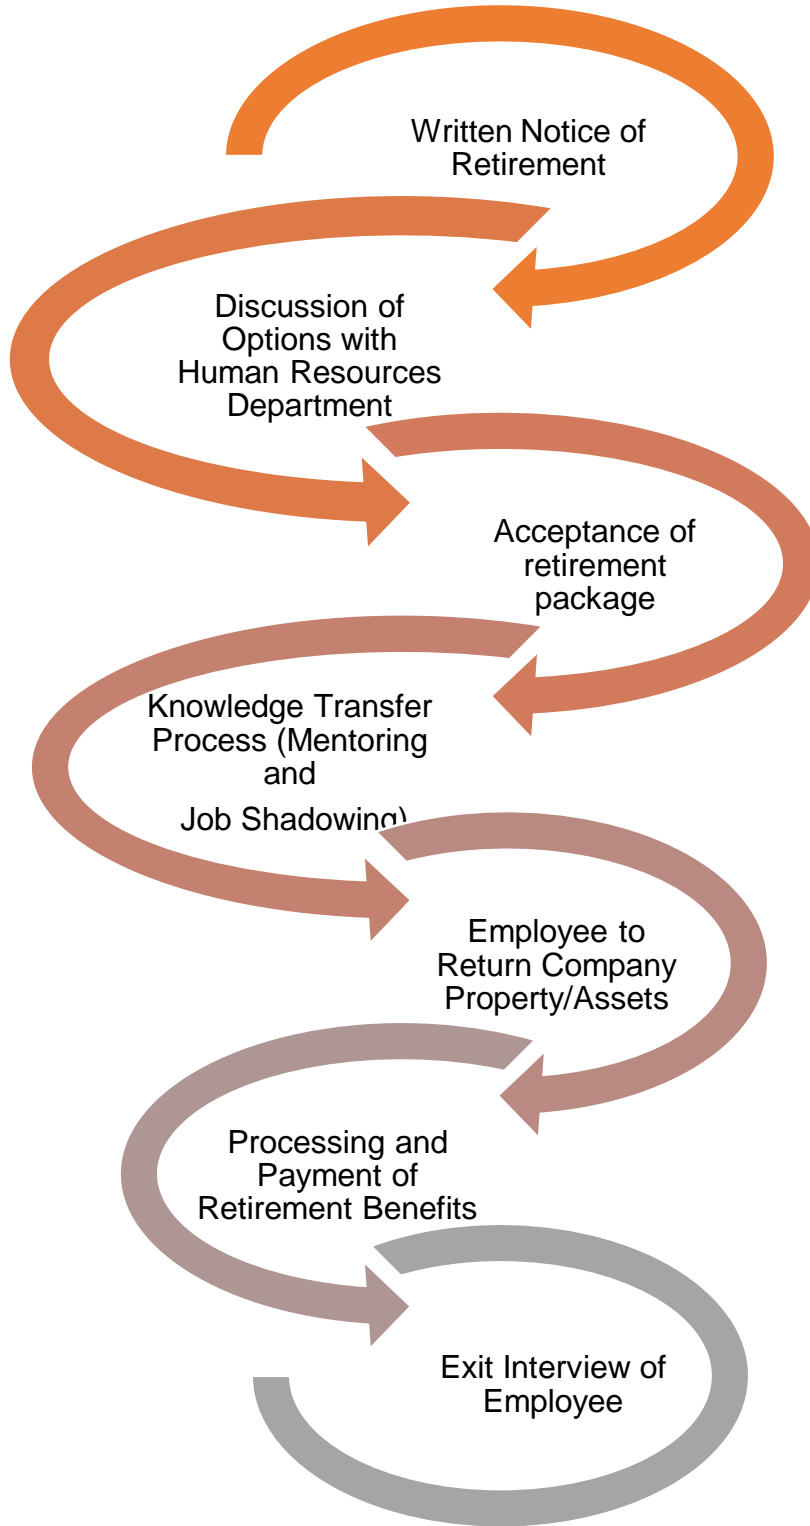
Written Notice of Retirement

Discussion of Options with Human Resources Department

Acceptance of retirement package

Knowledge Transfer Process (Mentoring and

Job Shadowing)

Employee to Return Company Property/Assets

Processing and Payment of Retirement Benefits

Exit Interview of Employee